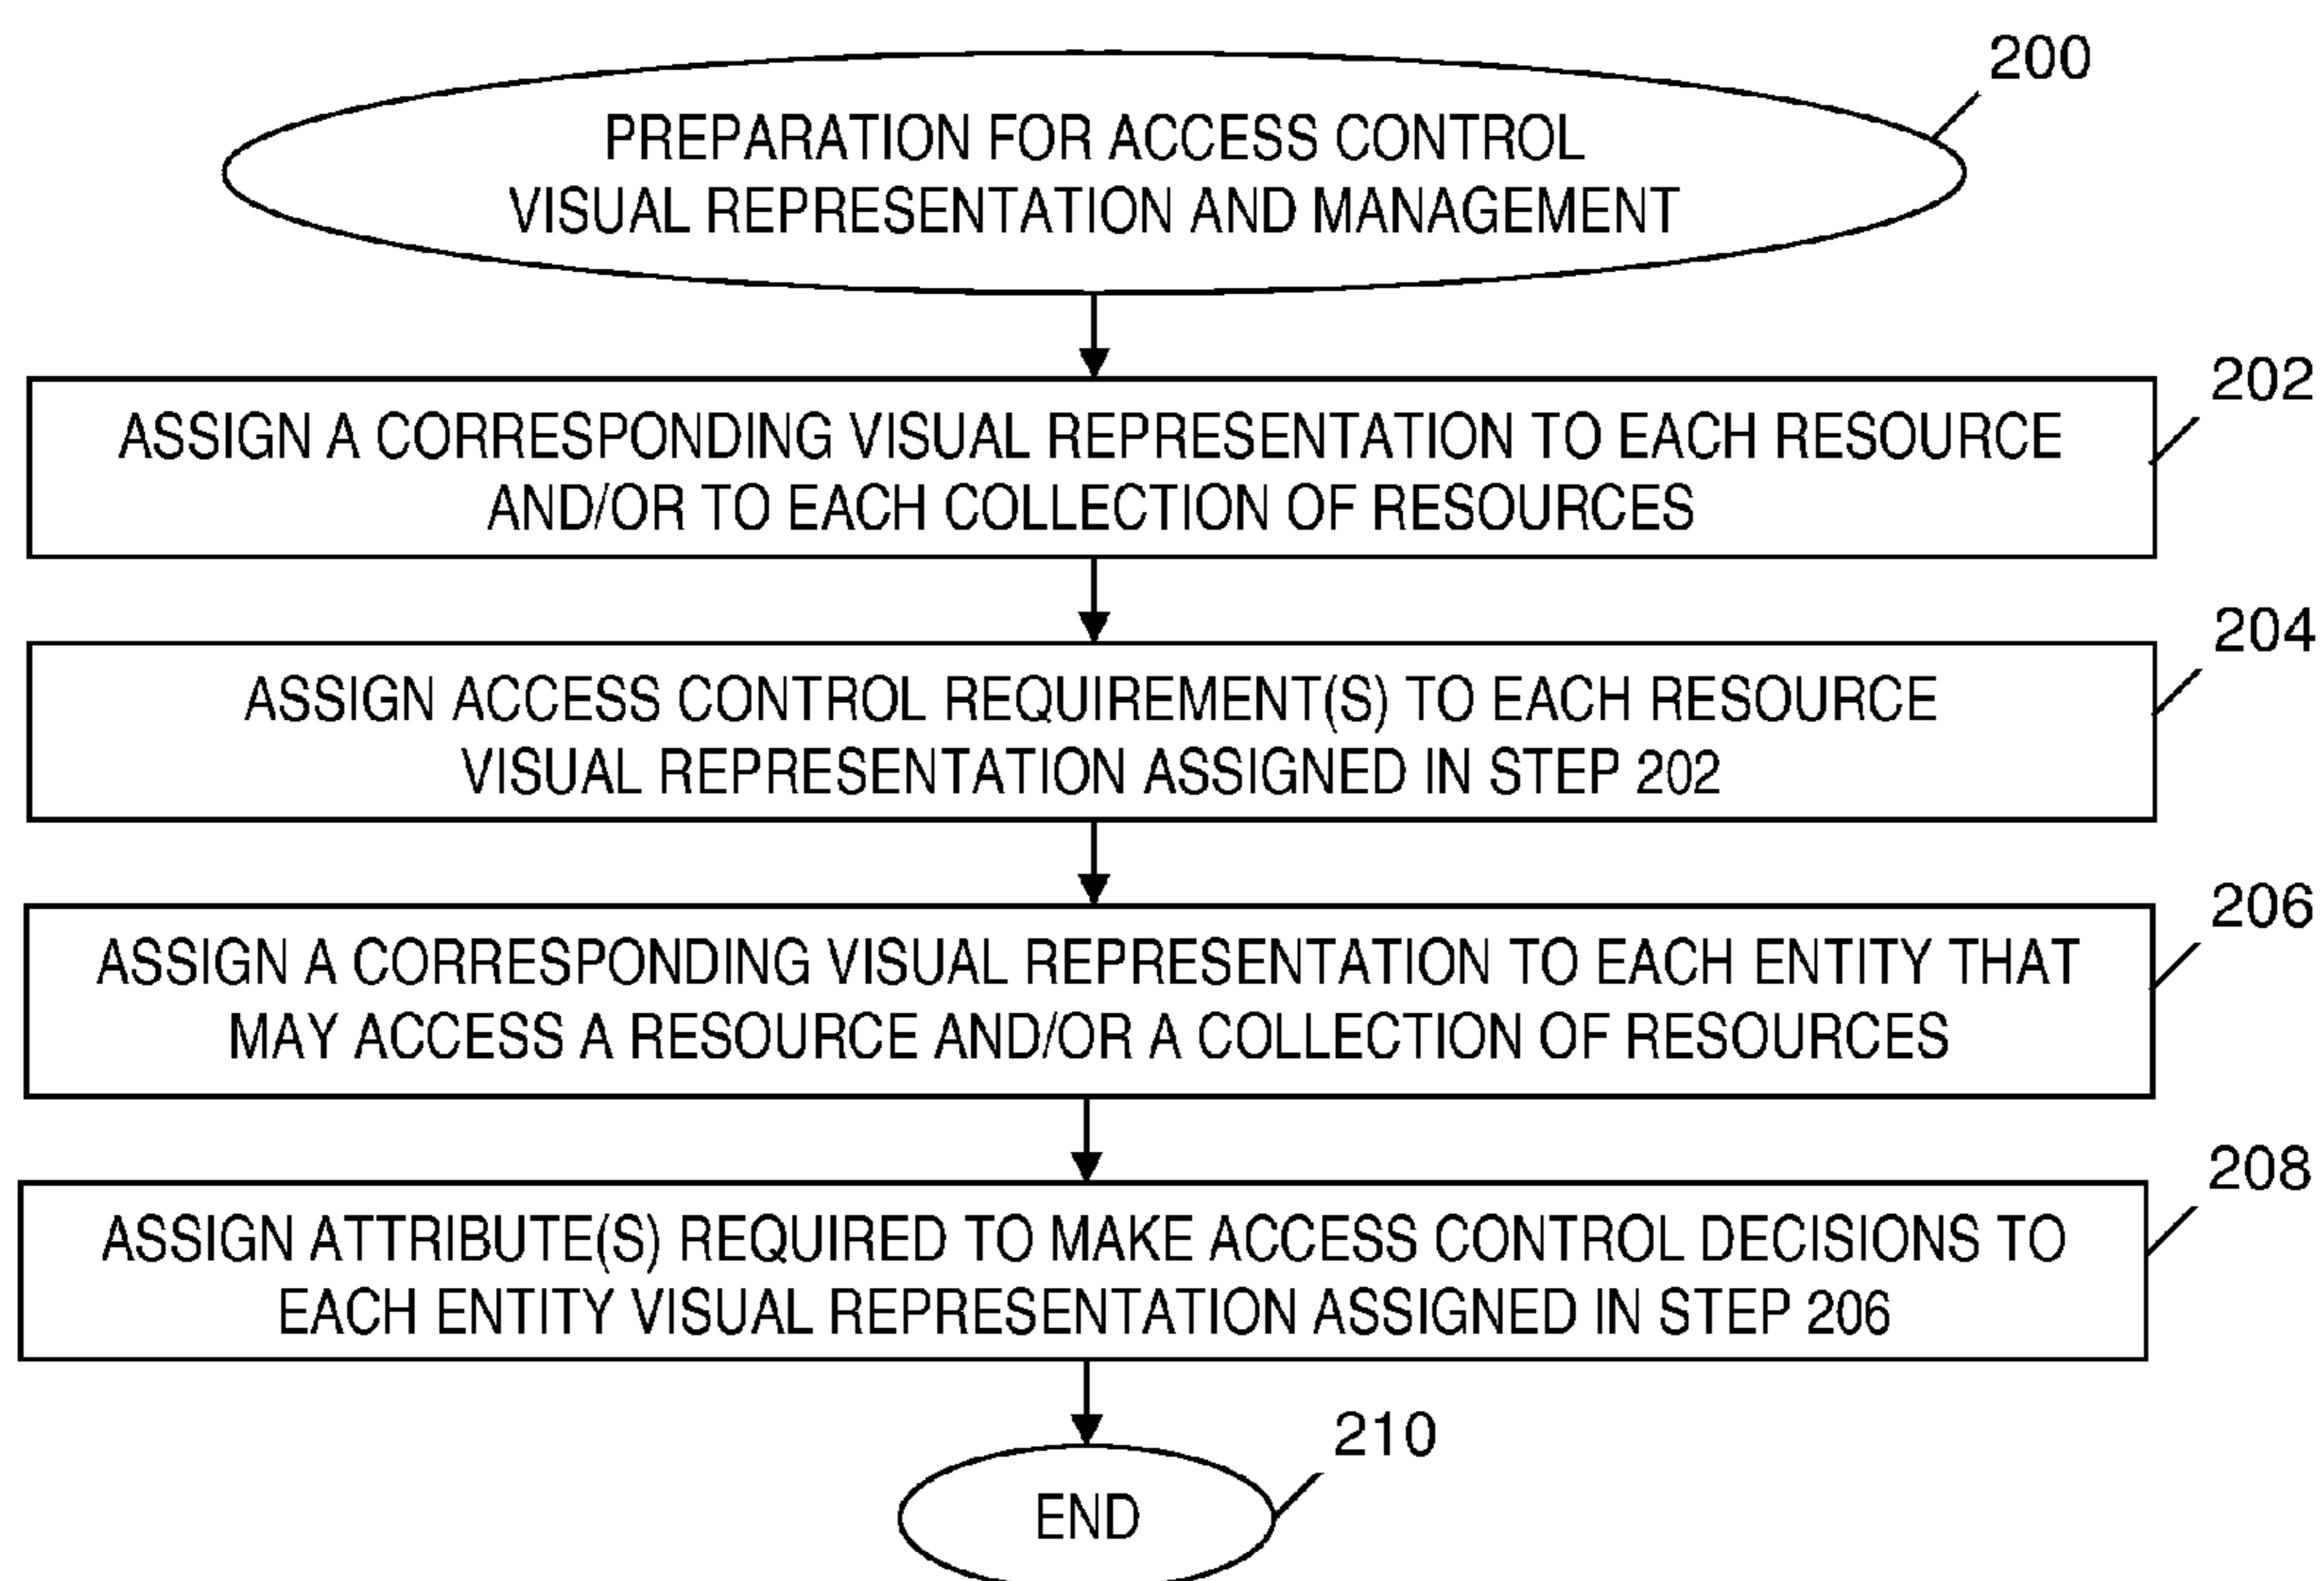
200

PREPARATION FOR ACCESS CONTROL VISUAL REPRESENTATION AND MANAGEMENT

202

ASSIGN A CORRESPONDING VISUAL REPRESENTATION TO EACH RESOURCE AND/OR TO EACH COLLECTION OF RESOURCES

204

ASSIGN ACCESS CONTROL REQUIREMENT(S) TO EACH RESOURCE VISUAL REPRESENTATION ASSIGNED IN STEP 202

206

ASSIGN A CORRESPONDING VISUAL REPRESENTATION TO EACH ENTITY THAT MAY ACCESS A RESOURCE AND/OR A COLLECTION OF RESOURCES

208

ASSIGN ATTRIBUTE(S) REQUIRED TO MAKE ACCESS CONTROL DECISIONS TO EACH ENTITY VISUAL REPRESENTATION ASSIGNED IN STEP 206

210

END